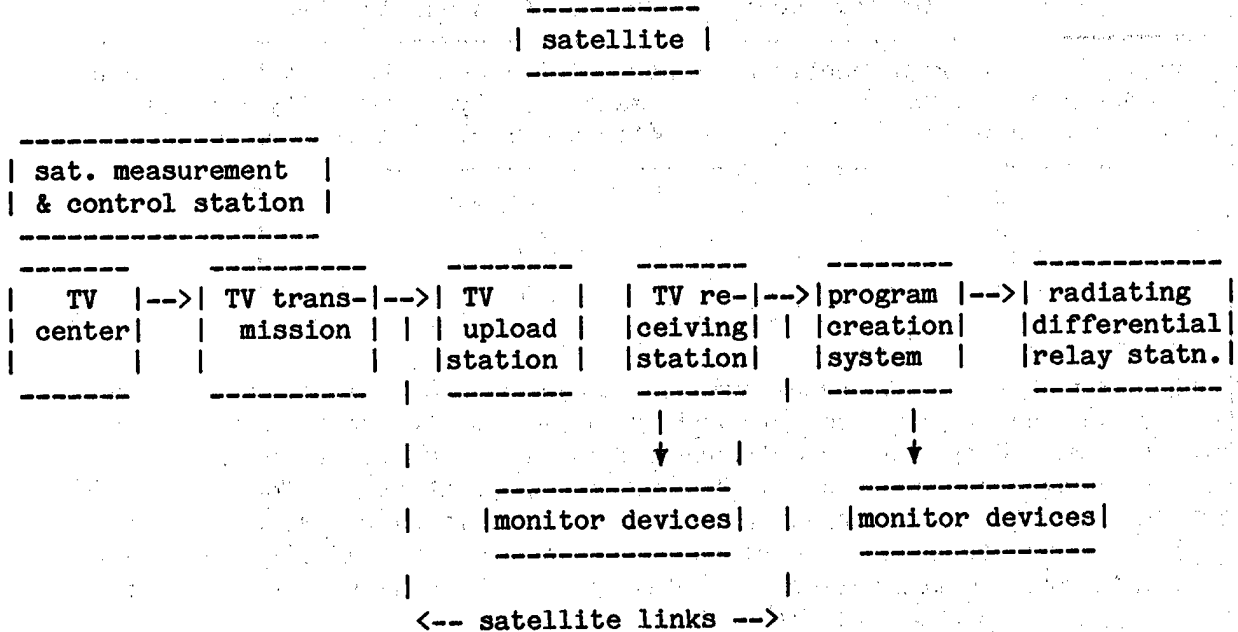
satellite

sat. measurement & control station

TV center --> TV transmission --> TV upload station

TV receiving station --> program creation system --> radiating differential relay statn.

monitor devices

monitor devices

<-- satellite links -->